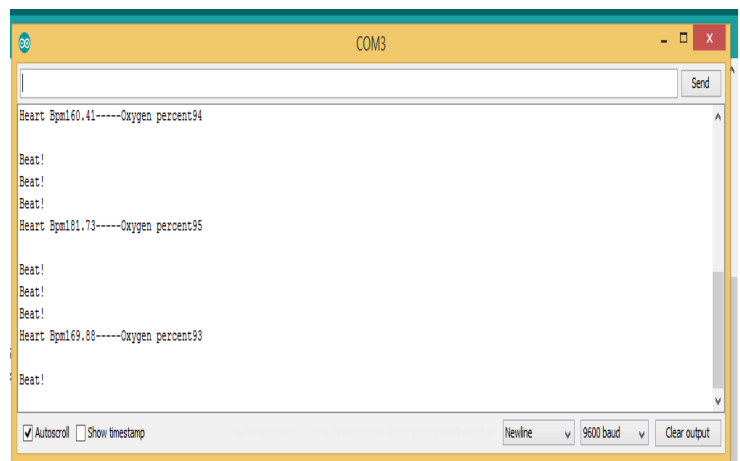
COM3

Send

Heart Bpm160.41-----Oxygen percent94

Beat!
Beat!
Beat!
Heart Bpm181.73-----Oxygen percent95

Beat!
Beat!
Beat!
Heart Bpm169.88-----Oxygen percent93

Beat!

Autoscroll Show timestamp

Newline 9600 baud Clear output